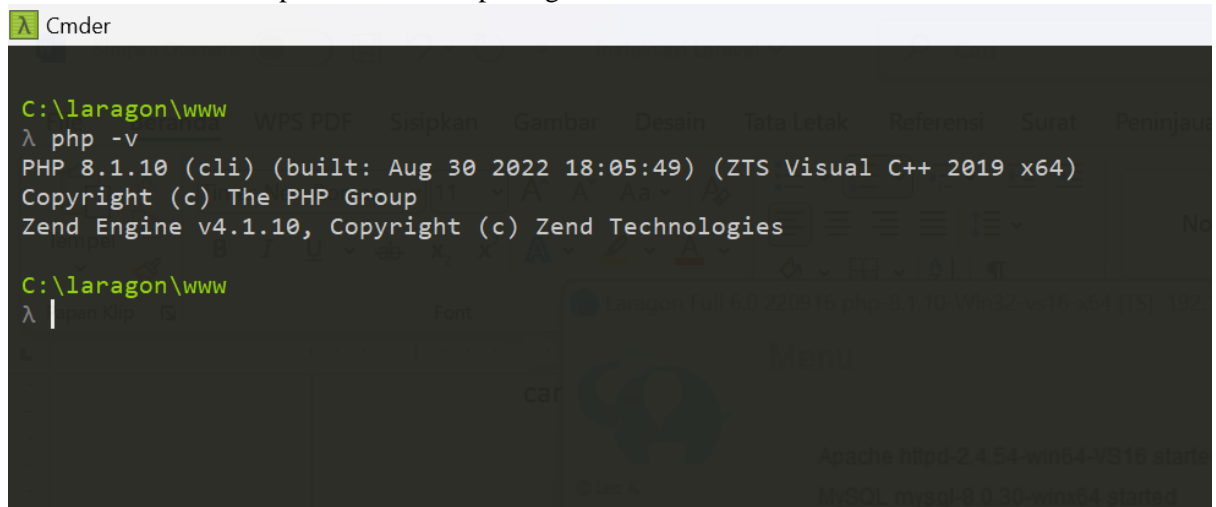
λ Cmder

C:\laragon\www
λ php -v
PHP 8.1.10 (cli) (built: Aug 30 2022 18:05:49) (ZTS Visual C++ 2019 x64)
Copyright (c) The PHP Group
Zend Engine v4.1.10, Copyright (c) Zend Technologies

C:\laragon\www
λ